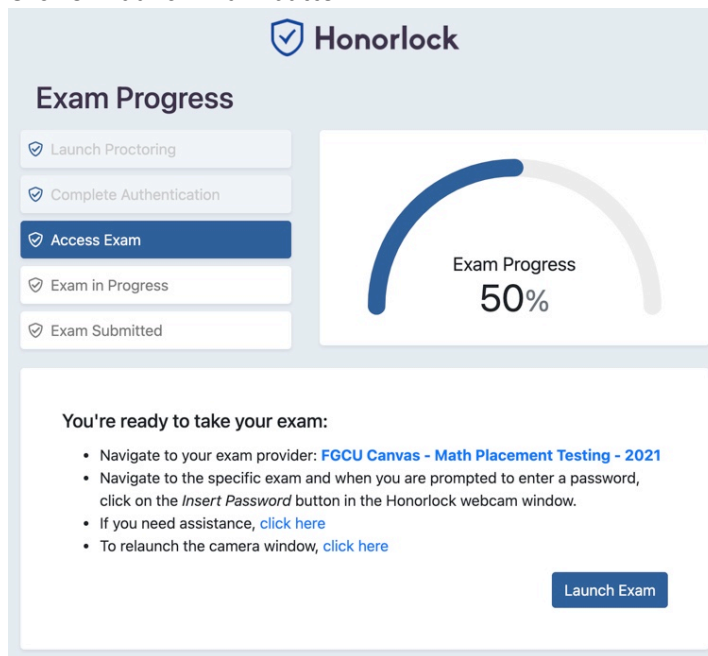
Honorlock

Exam Progress

Launch Proctoring

Complete Authentication

Access Exam

Exam in Progress

Exam Submitted

Exam Progress
50%

You're ready to take your exam:

- Navigate to your exam provider: FGCU Canvas - Math Placement Testing - 2021
- Navigate to the specific exam and when you are prompted to enter a password, click on the Insert Password button in the Honorlock webcam window.
- If you need assistance, click here
- To relaunch the camera window, click here

Launch Exam